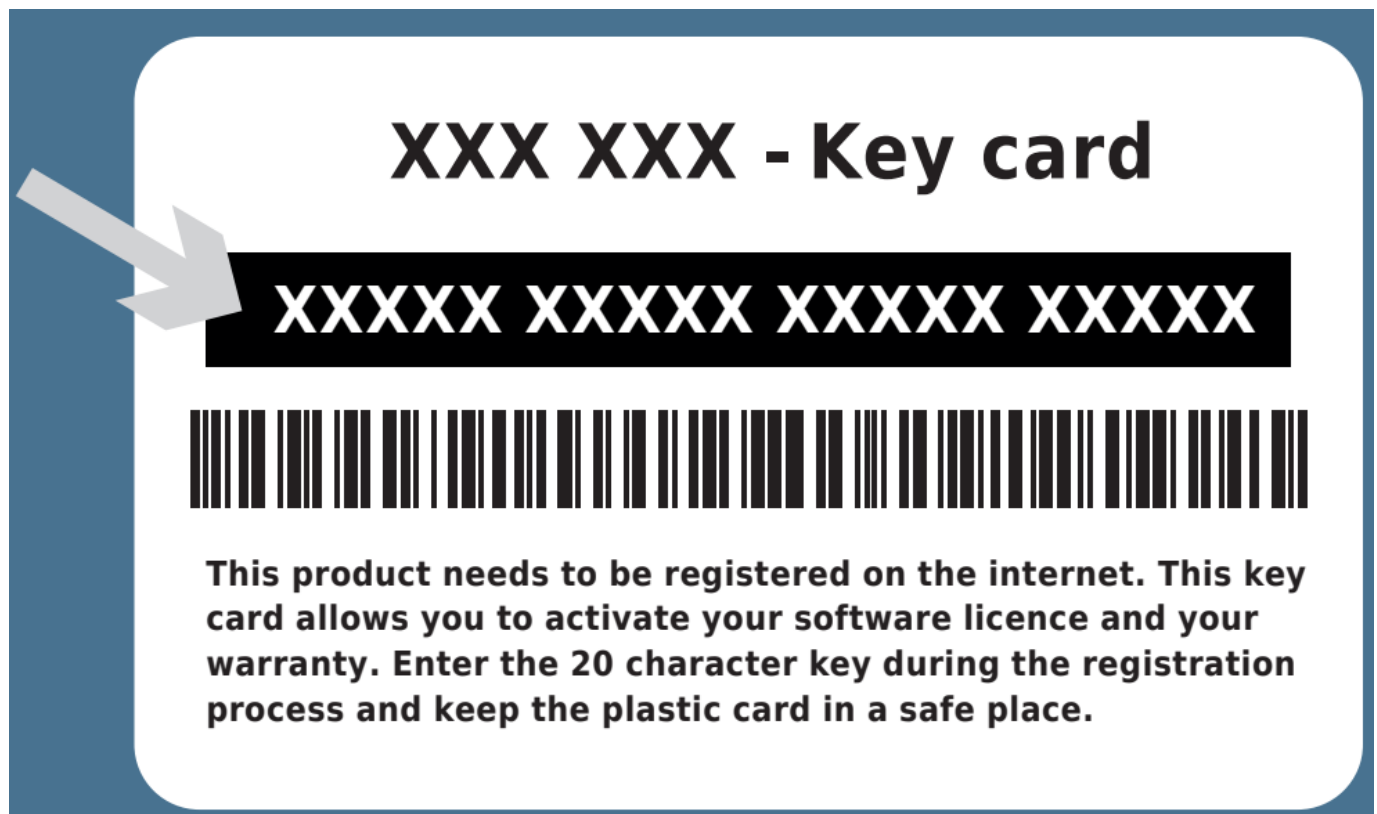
XXX XXX - Key card

XXXXX XXXXX XXXXX XXXXX

This product needs to be registered on the internet. This key card allows you to activate your software licence and your warranty. Enter the 20 character key during the registration process and keep the plastic card in a safe place.